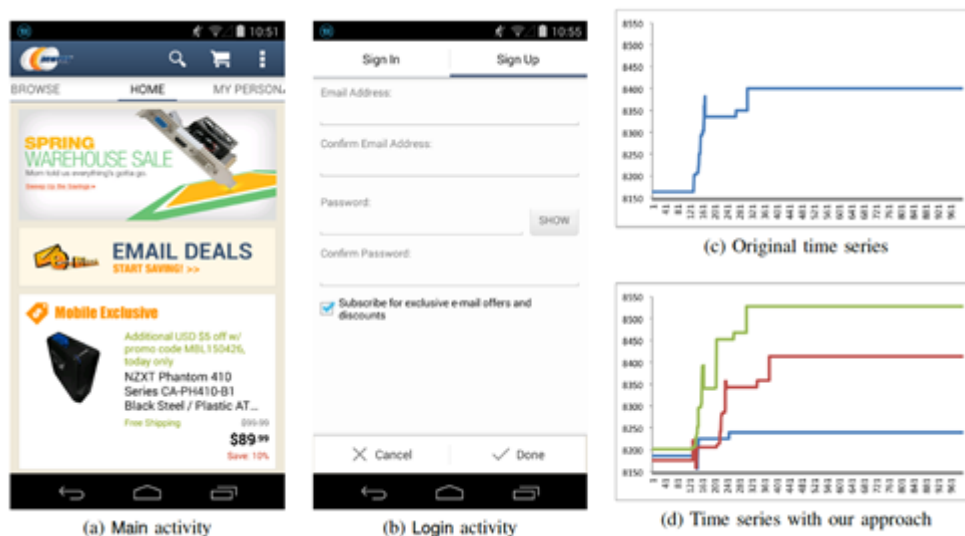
10:51

BROWSE HOME MY PERSONA

SPRING WAREHOUSE SALE
Mom told us everything's gotta go.
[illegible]

EMAIL DEALS
START SAVING! >>

Mobile Exclusive
Additional USD $5 off w/ promo code MBL150426, today only
NZXT Phantom 410 Series CA-PH410-B1 Black Steel / Plastic AT...
Free Shipping
$99.99
$89.99
Save: 10%

(a) Main activity

10:55

Sign In Sign Up

Email Address:

Confirm Email Address:

Password:
SHOW

Confirm Password:

Subscribe for exclusive e-mail offers and discounts

Cancel Done

(b) Login activity

8550
8500
8450
8400
8350
8300
8250
8200
8150

(c) Original time series

8550
8500
8450
8400
8350
8300
8250
8200
8150

(d) Time series with our approach